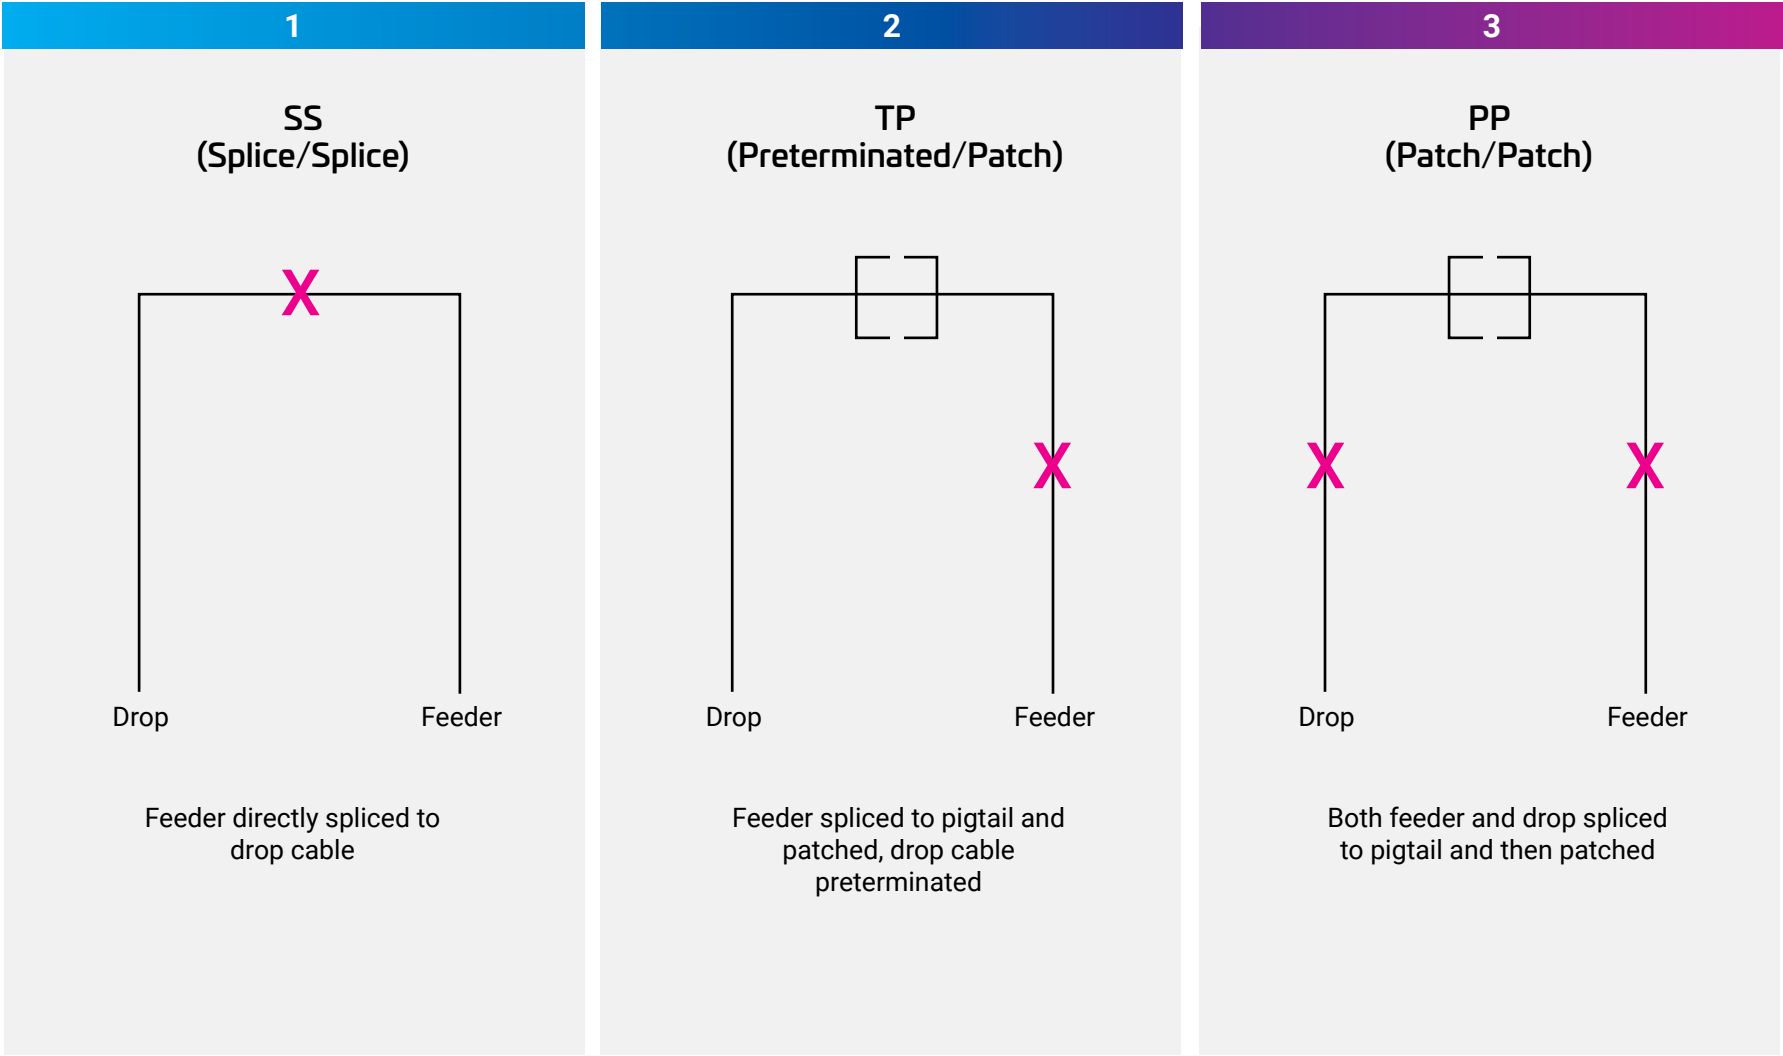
1

SS
(Splice/Splice)

X

Drop

Feeder

Feeder directly spliced to drop cable

2

TP
(Preterminated/Patch)

X

Drop

Feeder

Feeder spliced to pigtail and patched, drop cable preterminated

3

PP
(Patch/Patch)

X

X

Drop

Feeder

Both feeder and drop spliced to pigtail and then patched